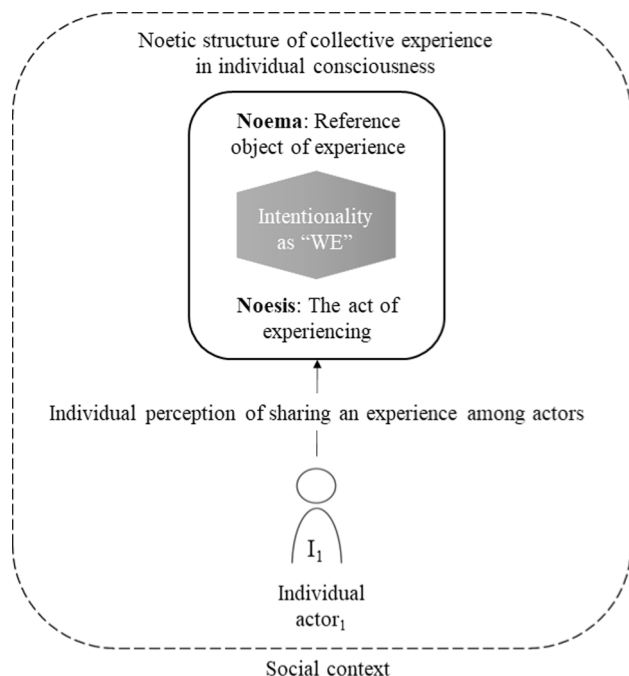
Noetic structure of collective experience in individual consciousness

**Noema**: Reference object of experience

Intentionality as “WE”

**Noesis**: The act of experiencing

Individual perception of sharing an experience among actors

$I_1$

Individual actor$_1$

Social context